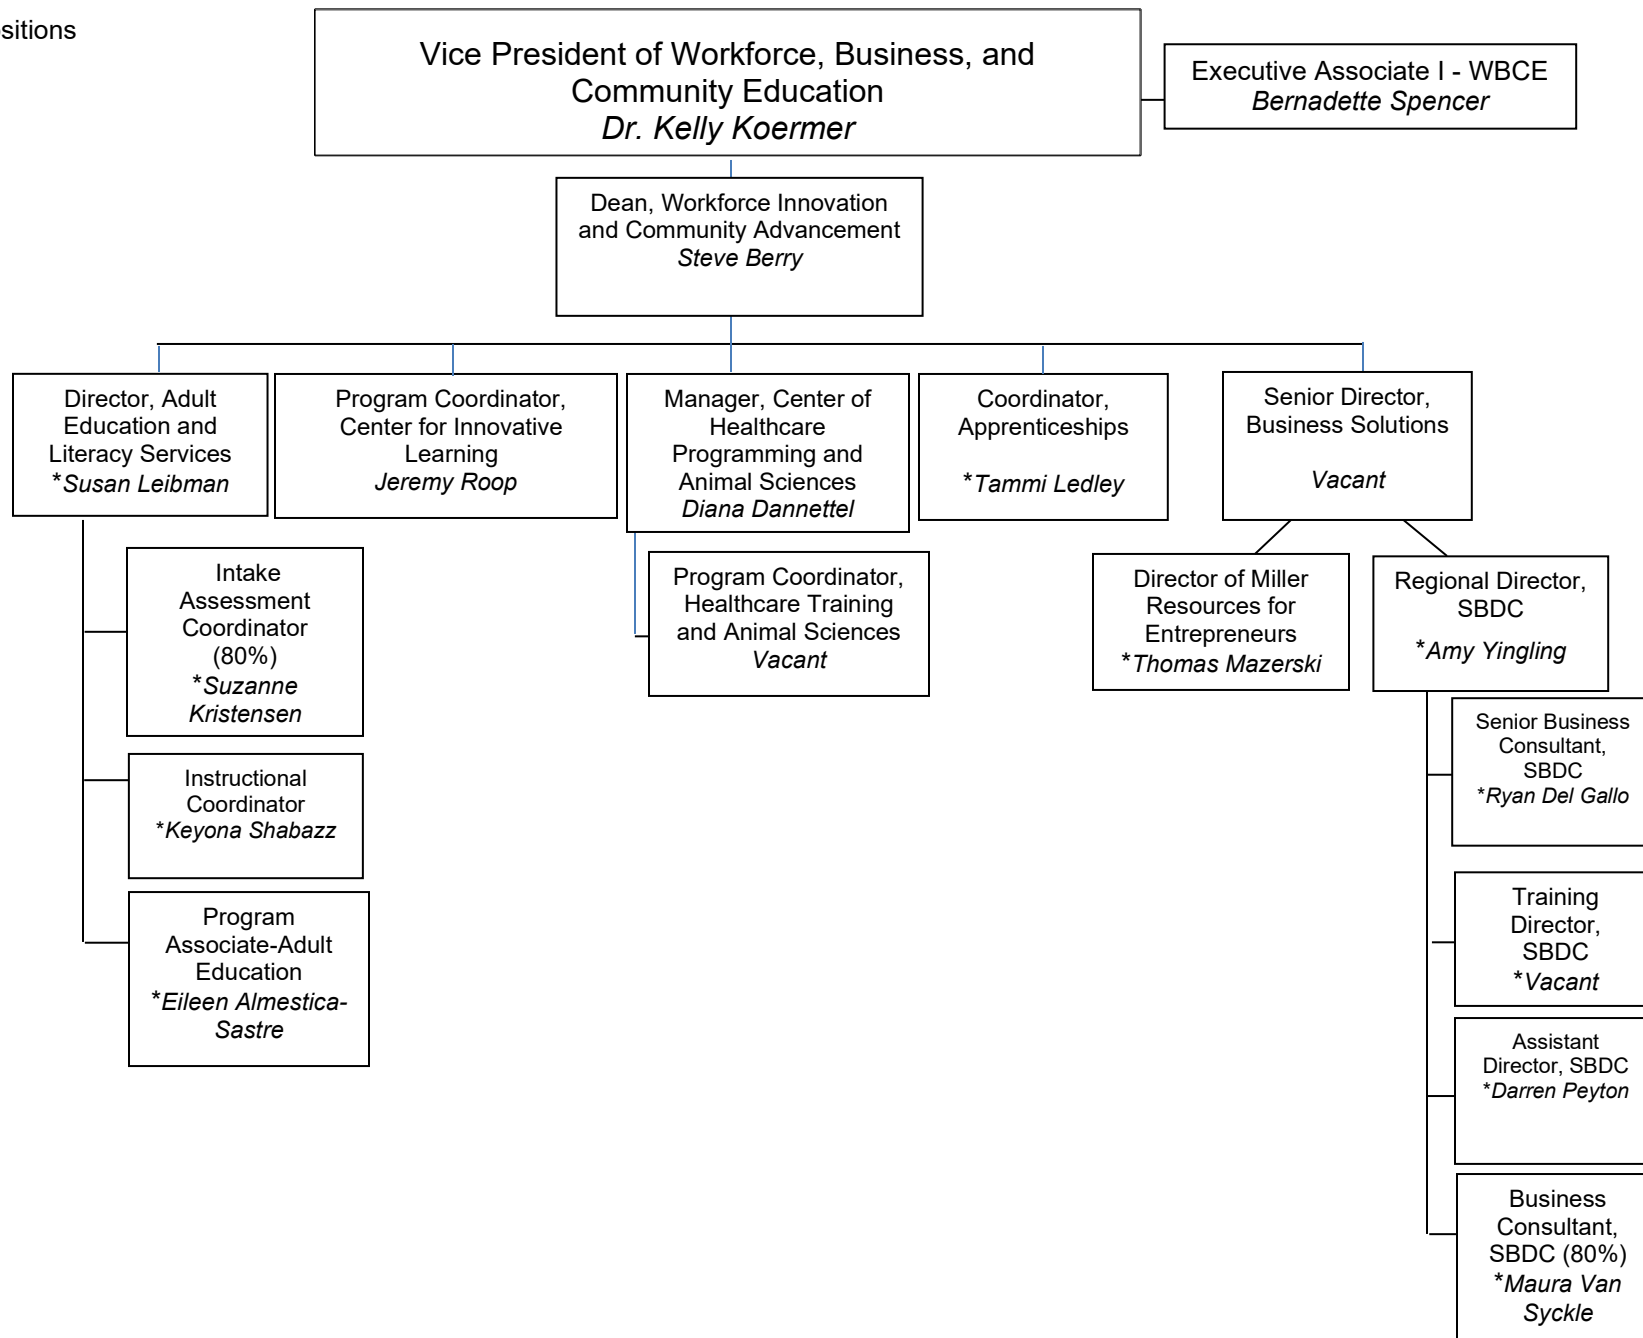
sitions

Vice President of Workforce, Business, and Community Education
*Dr. Kelly Koermer*

Executive Associate I - WBCE
*Bernadette Spencer*

Dean, Workforce Innovation and Community Advancement
*Steve Berry*

Director, Adult Education and Literacy Services
\**Susan Leibman*

Program Coordinator, Center for Innovative Learning
*Jeremy Roop*

Manager, Center of Healthcare Programming and Animal Sciences
*Diana Dannettel*

Coordinator, Apprenticeships
\**Tammi Ledley*

Senior Director, Business Solutions
*Vacant*

Intake Assessment Coordinator (80%)
\**Suzanne Kristensen*

Instructional Coordinator
\**Keyona Shabazz*

Program Associate-Adult Education
\**Eileen Almestica-Sastre*

Program Coordinator, Healthcare Training and Animal Sciences
*Vacant*

Director of Miller Resources for Entrepreneurs
\**Thomas Mazerski*

Regional Director, SBDC
\**Amy Yingling*

Senior Business Consultant, SBDC
\**Ryan Del Gallo*

Training Director, SBDC
\**Vacant*

Assistant Director, SBDC
\**Darren Peyton*

Business Consultant, SBDC (80%)
\**Maura Van Syckle*